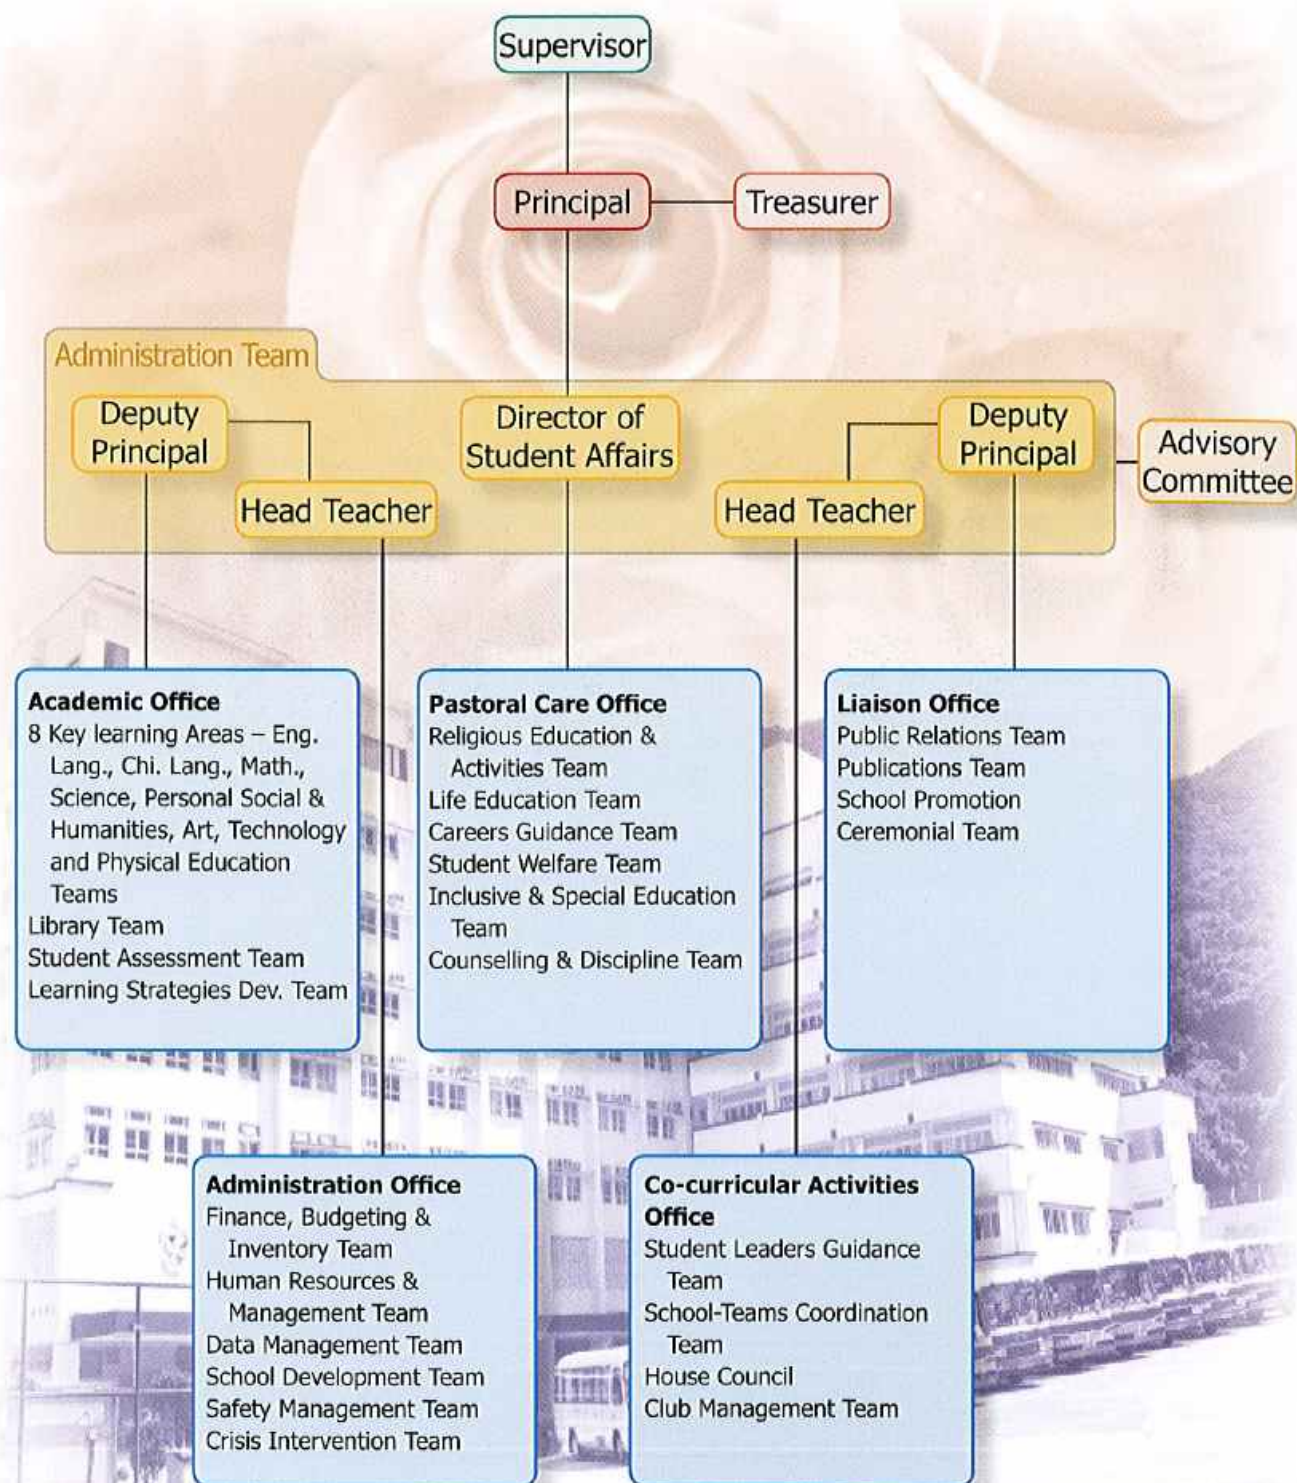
Supervisor

Principal

Treasurer

Administration Team

Deputy Principal

Head Teacher

Director of Student Affairs

Head Teacher

Deputy Principal

Advisory Committee

**Academic Office**
8 Key learning Areas – Eng. Lang., Chi. Lang., Math., Science, Personal Social & Humanities, Art, Technology and Physical Education Teams
Library Team
Student Assessment Team
Learning Strategies Dev. Team

**Pastoral Care Office**
Religious Education & Activities Team
Life Education Team
Careers Guidance Team
Student Welfare Team
Inclusive & Special Education Team
Counselling & Discipline Team

**Liaison Office**
Public Relations Team
Publications Team
School Promotion
Ceremonial Team

**Administration Office**
Finance, Budgeting & Inventory Team
Human Resources & Management Team
Data Management Team
School Development Team
Safety Management Team
Crisis Intervention Team

**Co-curricular Activities Office**
Student Leaders Guidance Team
School-Teams Coordination Team
House Council
Club Management Team